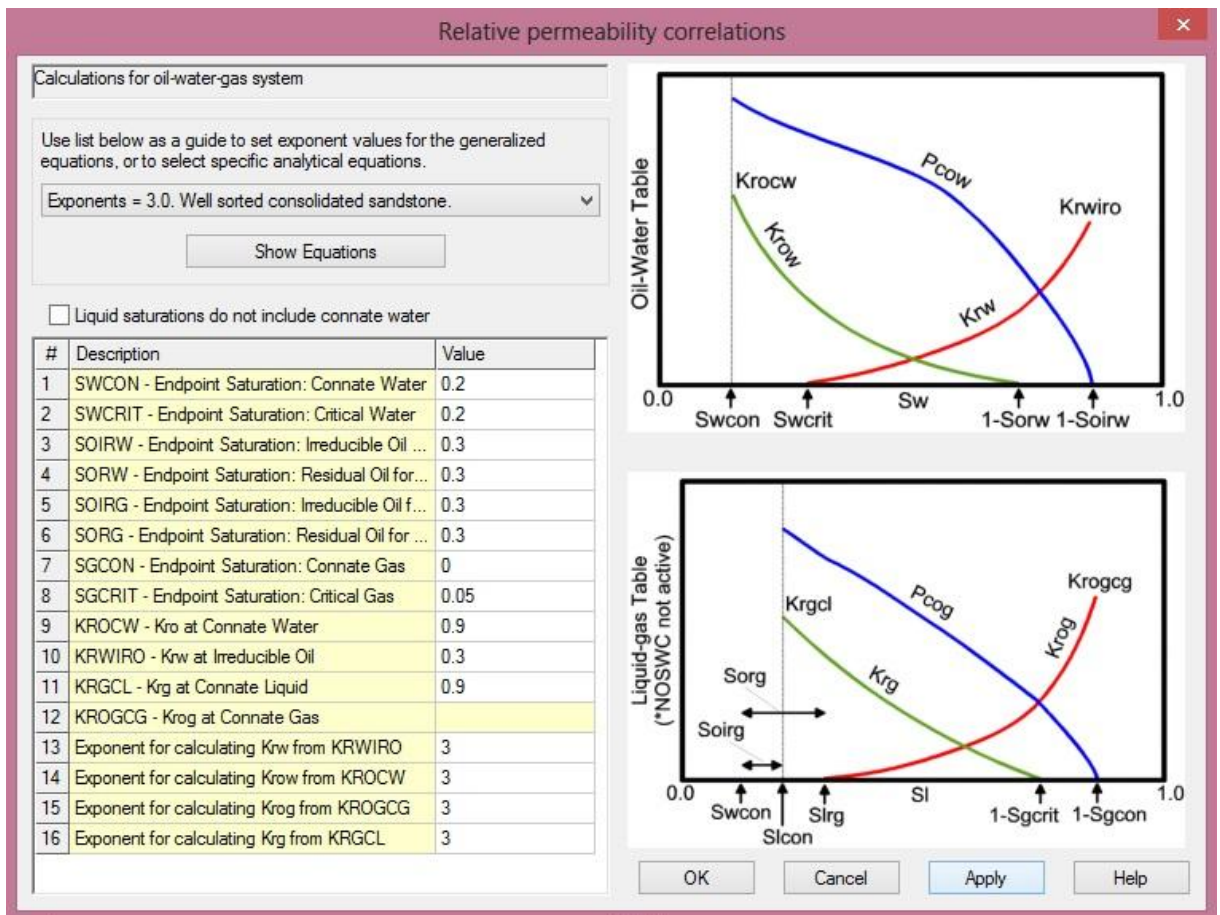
Relative permeability correlations

Calculations for oil-water-gas system

Use list below as a guide to set exponent values for the generalized equations, or to select specific analytical equations.

Exponents = 3.0. Well sorted consolidated sandstone.

Show Equations

Liquid saturations do not include connate water

| # | Description | Value |
|---|---|---|
| 1 | SWCON - Endpoint Saturation: Connate Water | 0.2 |
| 2 | SWCRIT - Endpoint Saturation: Critical Water | 0.2 |
| 3 | SOIRW - Endpoint Saturation: Irreducible Oil ... | 0.3 |
| 4 | SORW - Endpoint Saturation: Residual Oil for... | 0.3 |
| 5 | SOIRG - Endpoint Saturation: Irreducible Oil f... | 0.3 |
| 6 | SORG - Endpoint Saturation: Residual Oil for ... | 0.3 |
| 7 | SGCON - Endpoint Saturation: Connate Gas | 0 |
| 8 | SGCRIT - Endpoint Saturation: Critical Gas | 0.05 |
| 9 | KROCW - Kro at Connate Water | 0.9 |
| 10 | KRWIRO - Krw at Irreducible Oil | 0.3 |
| 11 | KRGCL - Krg at Connate Liquid | 0.9 |
| 12 | KROGCG - Krog at Connate Gas | |
| 13 | Exponent for calculating Krw from KRWIRO | 3 |
| 14 | Exponent for calculating Krow from KROCW | 3 |
| 15 | Exponent for calculating Krog from KROGCG | 3 |
| 16 | Exponent for calculating Krg from KRGCL | 3 |

Oil-Water Table
Krocw
Pcow
Krwiro
Krow
Krw
0.0 Swcon Swcrit Sw 1-Sorw 1-Soirw 1.0

Liquid-gas Table (*NOSWC not active)
Krgcl
Pcog
Krogcg
Krog
Krg
Sorg
Soirg
0.0 Swcon Slcon Slrg Sl 1-Sgcrit 1-Sgcon 1.0

OK
Cancel
Apply
Help